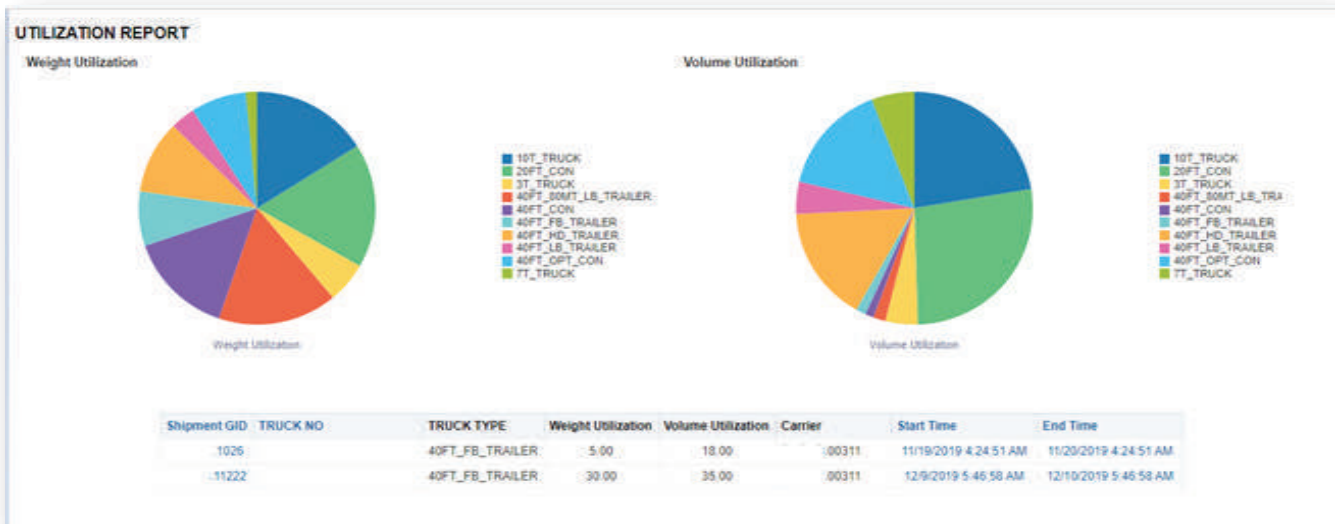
UTILIZATION REPORT

Weight Utilization

10T_TRUCK
20FT_CON
3T_TRUCK
40FT_80MT_LB_TRAILER
40FT_CON
40FT_FB_TRAILER
40FT_HD_TRAILER
40FT_LB_TRAILER
40FT_OPT_CON
7T_TRUCK

Weight Utilization

Volume Utilization

10T_TRUCK
20FT_CON
3T_TRUCK
40FT_80MT_LB_TRA
40FT_CON
40FT_FB_TRAILER
40FT_HD_TRAILER
40FT_LB_TRAILER
40FT_OPT_CON
7T_TRUCK

Volume Utilization

| Shipment GID | TRUCK NO | TRUCK TYPE | Weight Utilization | Volume Utilization | Carrier | Start Time | End Time |
|---|---|---|---|---|---|---|---|
| 1026 | | 40FT_FB_TRAILER | 5.00 | 18.00 | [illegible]00311 | 11/19/2019 4:24:51 AM | 11/20/2019 4:24:51 AM |
| 11222 | | 40FT_FB_TRAILER | 30.00 | 35.00 | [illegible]00311 | 12/9/2019 5:46:58 AM | 12/10/2019 5:46:58 AM |